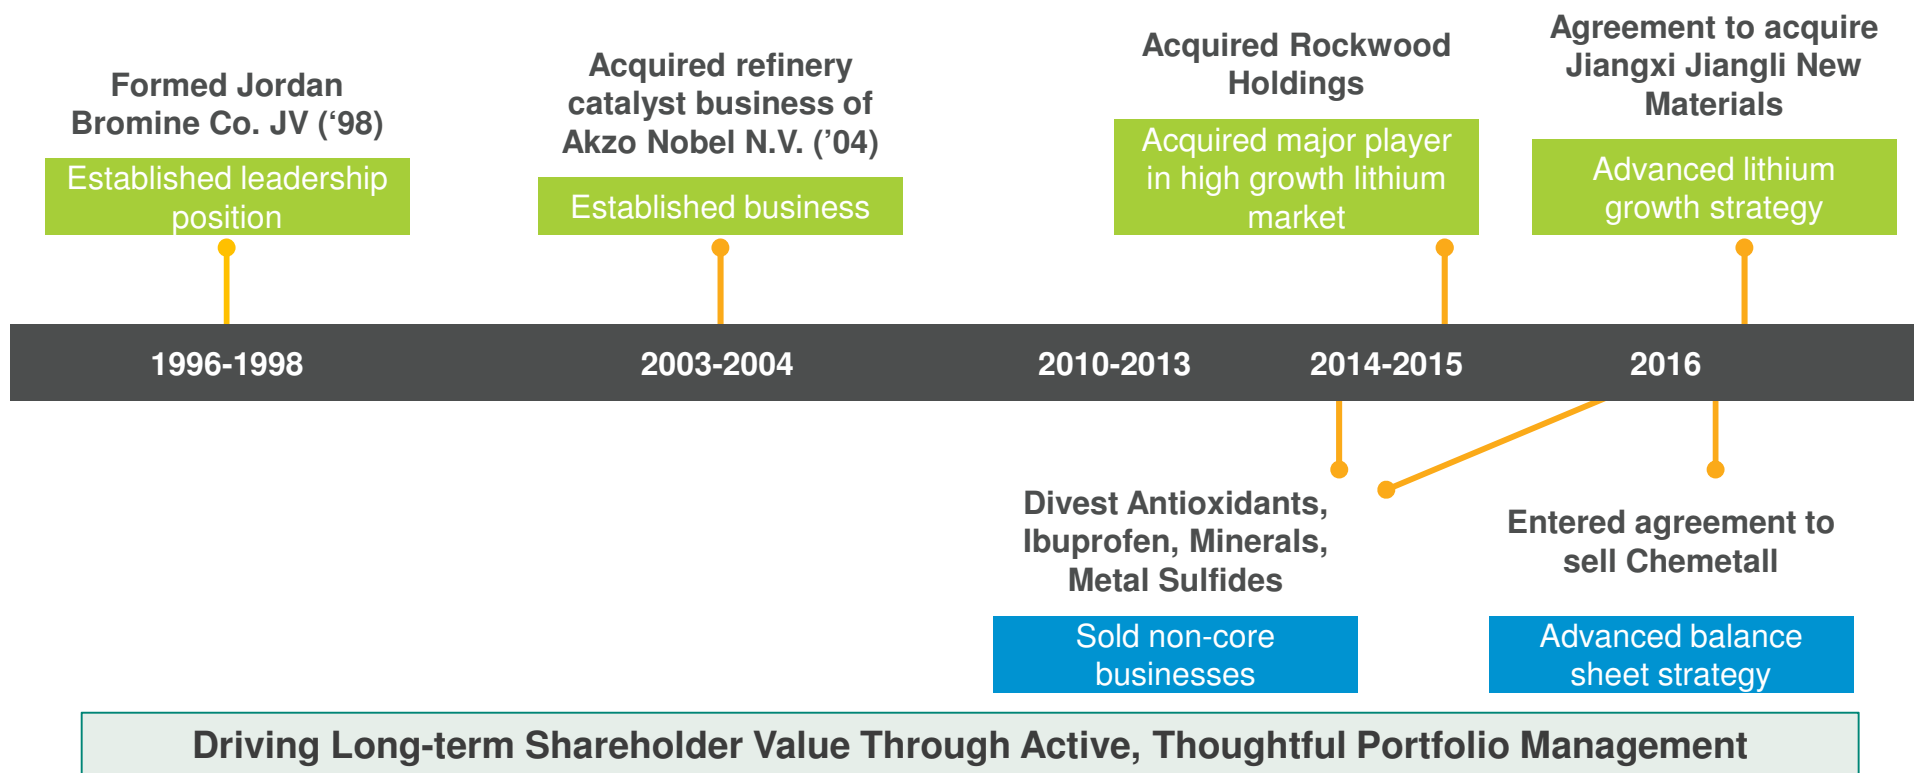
Formed Jordan Bromine Co. JV (‘98)

Established leadership position

Acquired refinery catalyst business of Akzo Nobel N.V. (’04)

Established business

Acquired Rockwood Holdings

Acquired major player in high growth lithium market

Agreement to acquire Jiangxi Jiangli New Materials

Advanced lithium growth strategy

1996-1998

2003-2004

2010-2013

2014-2015

2016

Divest Antioxidants, Ibuprofen, Minerals, Metal Sulfides

Sold non-core businesses

Entered agreement to sell Chemetall

Advanced balance sheet strategy

Driving Long-term Shareholder Value Through Active, Thoughtful Portfolio Management